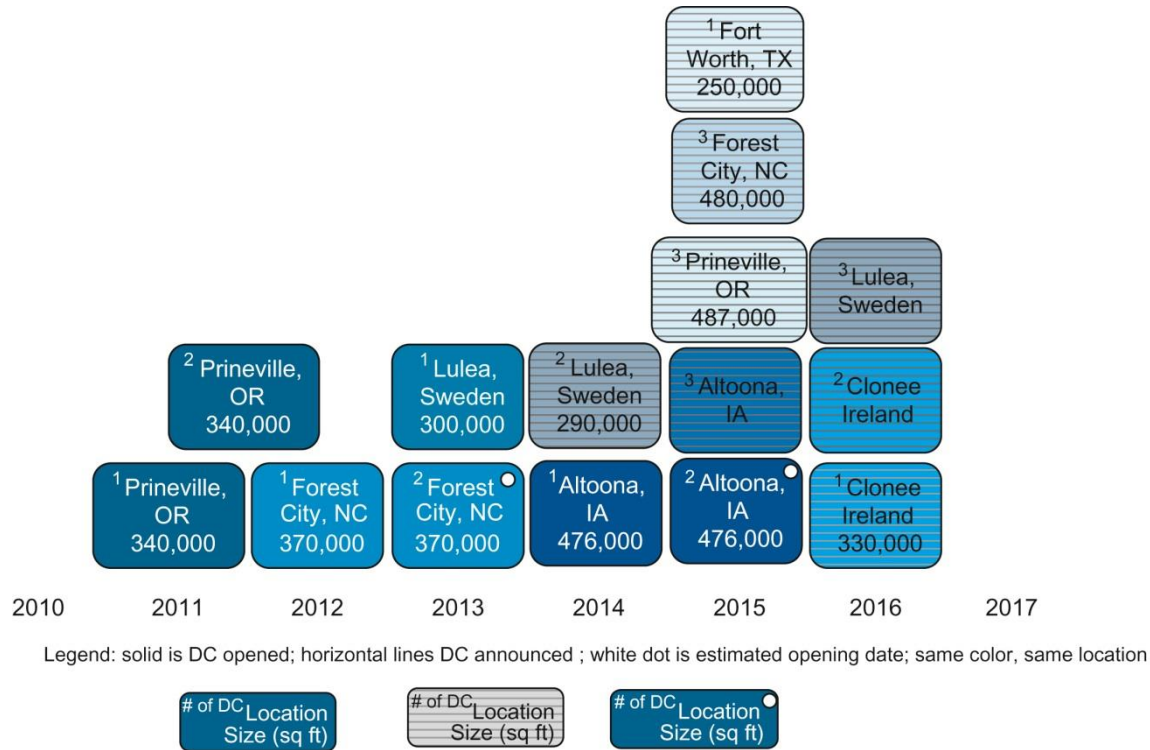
$^1$Fort Worth, TX 250,000

$^3$Forest City, NC 480,000

$^3$Prineville, OR 487,000

$^3$Lulea, Sweden

$^2$Prineville, OR 340,000

$^1$Lulea, Sweden 300,000

$^2$Lulea, Sweden 290,000

$^3$Altoona, IA

$^2$Clonee Ireland

$^1$Prineville, OR 340,000

$^1$Forest City, NC 370,000

$^2$Forest City, NC 370,000

$^1$Altoona, IA 476,000

$^2$Altoona, IA 476,000

$^1$Clonee Ireland 330,000

2010 2011 2012 2013 2014 2015 2016 2017

Legend: solid is DC opened; horizontal lines DC announced ; white dot is estimated opening date; same color, same location

# of DC Location Size (sq ft)

# of DC Location Size (sq ft)

# of DC Location Size (sq ft)